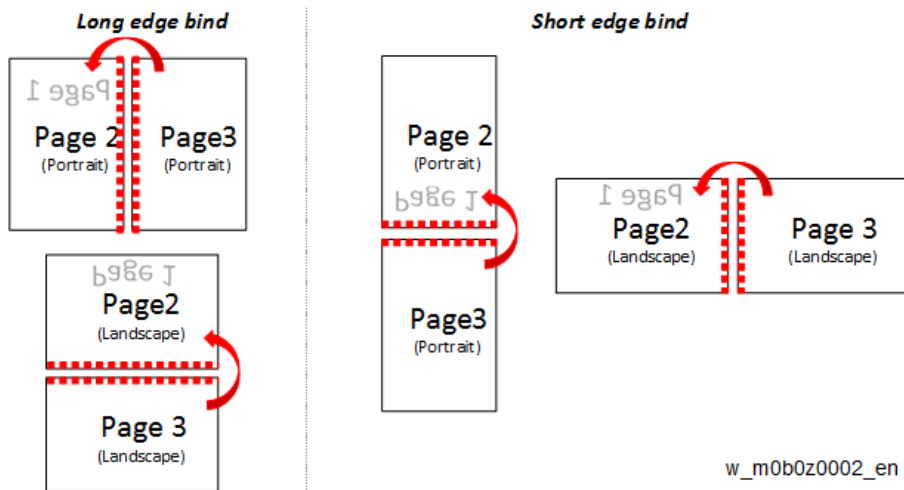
Long edge bind

Page 1

Page 2
(Portrait)

Page3
(Portrait)

Page 1

Page2
(Landscape)

Page 3
(Landscape)

Short edge bind

Page 2
(Portrait)

Page 1

Page3
(Portrait)

Page 1

Page2
(Landscape)

Page 3
(Landscape)

w_m0b0z0002_en